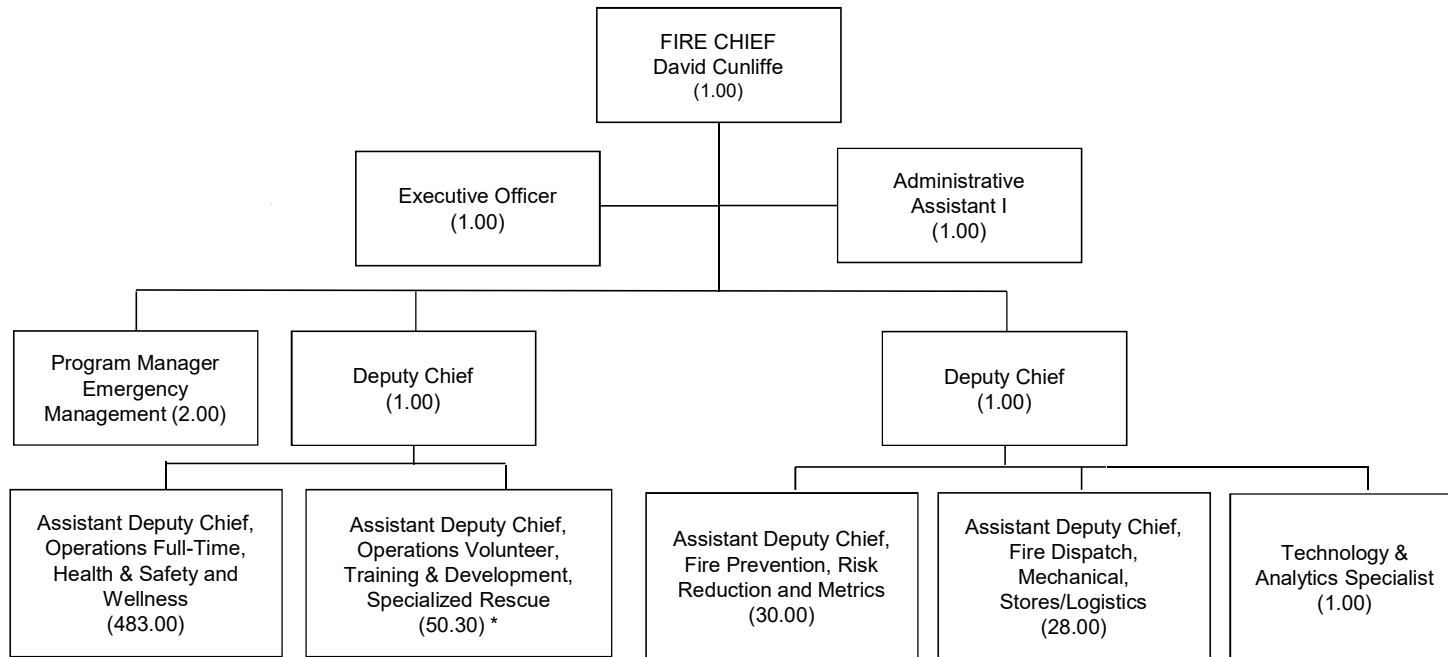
FIRE CHIEF
David Cunliffe
(1.00)

Executive Officer
(1.00)

Administrative Assistant I
(1.00)

Program Manager Emergency Management (2.00)

Deputy Chief
(1.00)

Deputy Chief
(1.00)

Assistant Deputy Chief, Operations Full-Time, Health & Safety and Wellness
(483.00)

Assistant Deputy Chief, Operations Volunteer, Training & Development, Specialized Rescue
(50.30) *

Assistant Deputy Chief, Fire Prevention, Risk Reduction and Metrics
(30.00)

Assistant Deputy Chief, Fire Dispatch, Mechanical, Stores/Logistics
(28.00)

Technology & Analytics Specialist
(1.00)